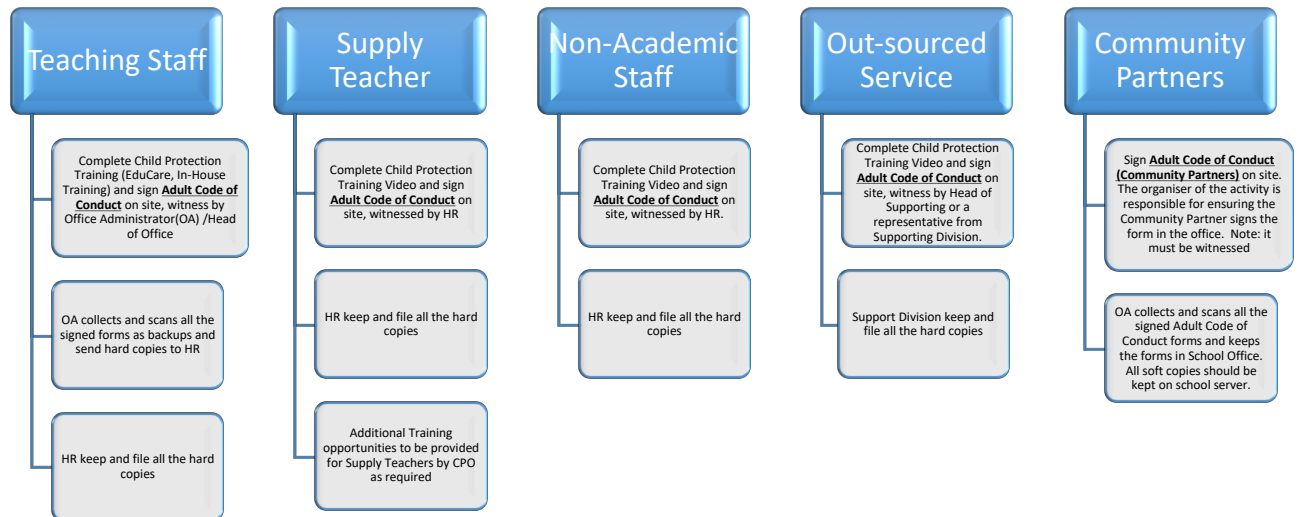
Teaching Staff

Complete Child Protection Training (EduCare, In-House Training) and sign **Adult Code of Conduct** on site, witness by Office Administrator(OA) /Head of Office

OA collects and scans all the signed forms as backups and send hard copies to HR

HR keep and file all the hard copies

Supply Teacher

Complete Child Protection Training Video and sign **Adult Code of Conduct** on site, witnessed by HR

HR keep and file all the hard copies

Additional Training opportunities to be provided for Supply Teachers by CPO as required

Non-Academic Staff

Complete Child Protection Training Video and sign **Adult Code of Conduct** on site, witnessed by HR.

HR keep and file all the hard copies

Out-sourced Service

Complete Child Protection Training Video and sign **Adult Code of Conduct** on site, witness by Head of Supporting or a representative from Supporting Division.

Support Division keep and file all the hard copies

Community Partners

Sign **Adult Code of Conduct (Community Partners)** on site. The organiser of the activity is responsible for ensuring the Community Partner signs the form in the office. Note: it must be witnessed

OA collects and scans all the signed Adult Code of Conduct forms and keeps the forms in School Office. All soft copies should be kept on school server.